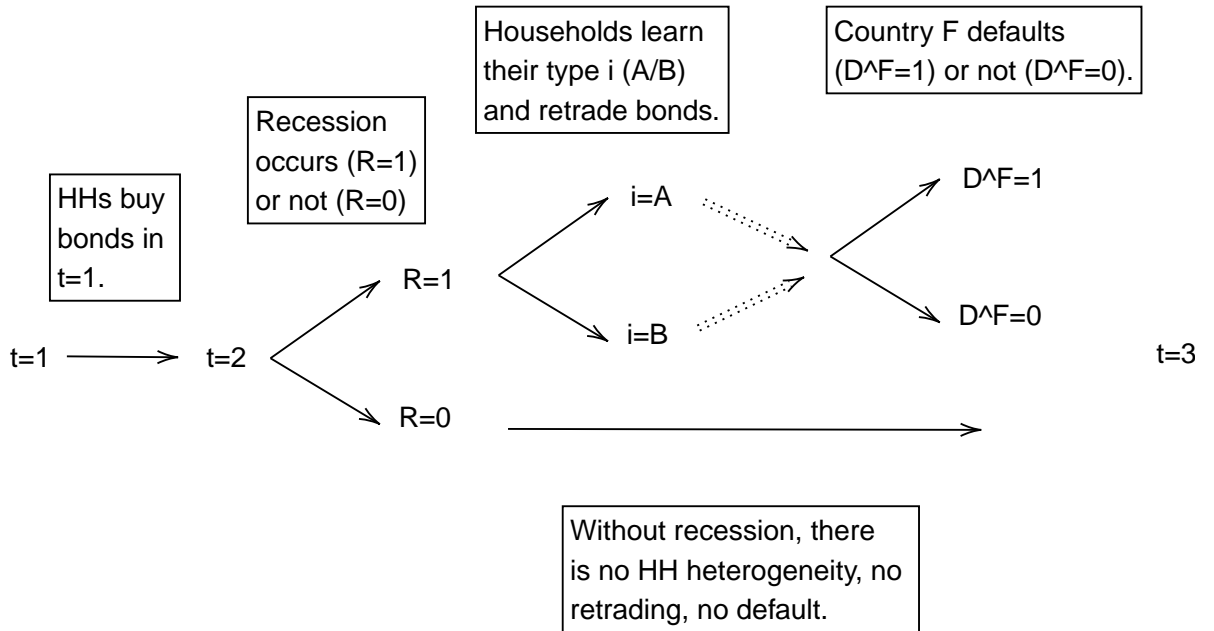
HHs buy bonds in t=1.

Recession occurs (R=1) or not (R=0)

Households learn their type i (A/B) and retrade bonds.

Country F defaults (D^F=1) or not (D^F=0).

t=1

t=2

R=1

R=0

i=A

i=B

D^F=1

D^F=0

t=3

Without recession, there is no HH heterogeneity, no retrading, no default.